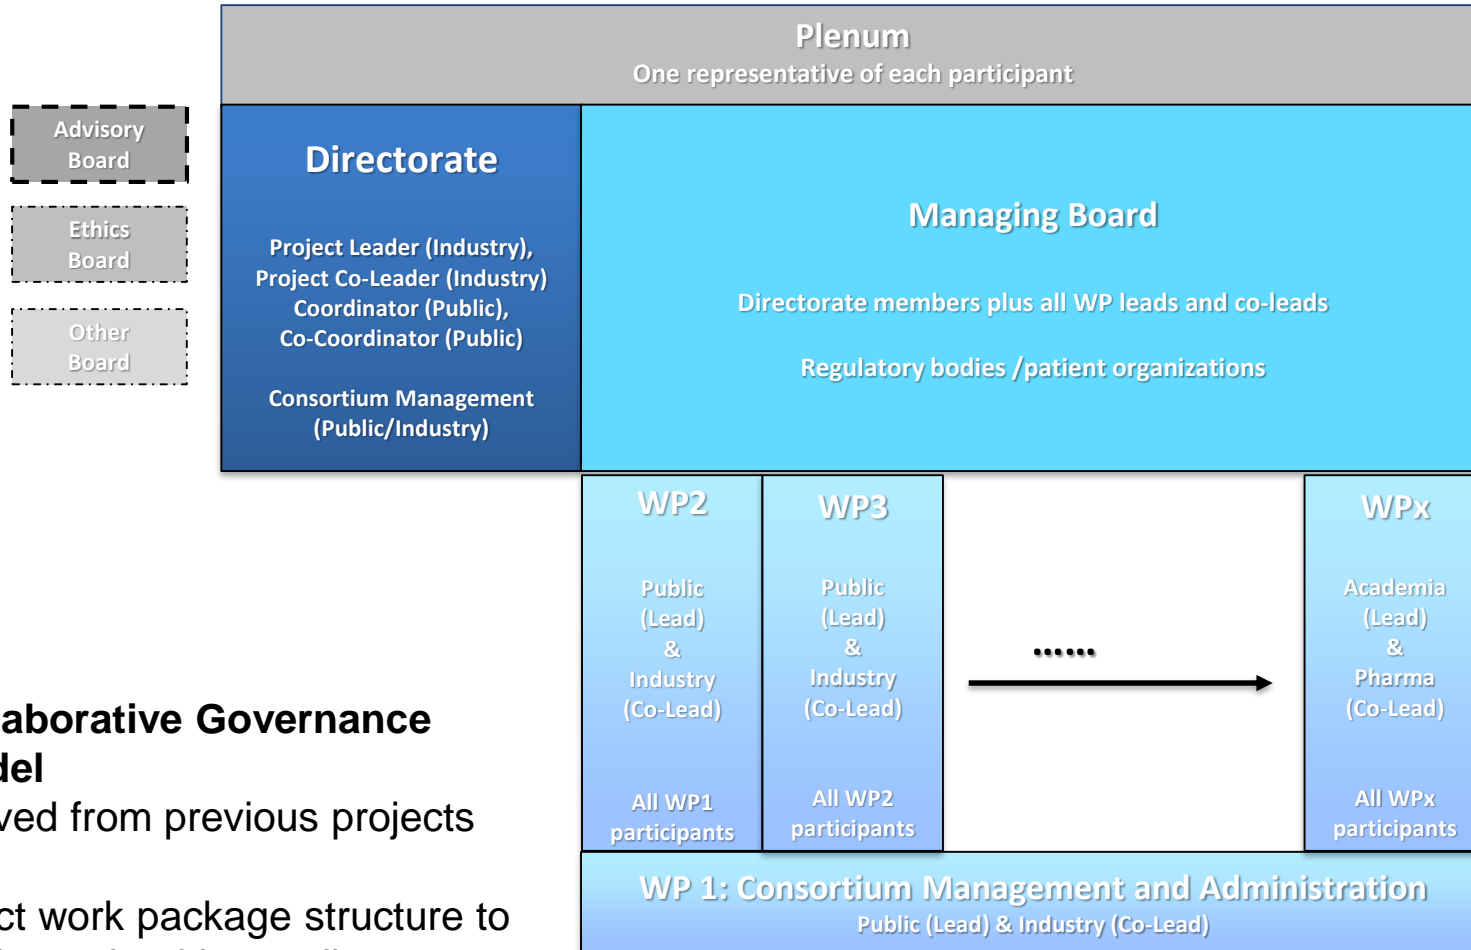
Plenum
One representative of each participant

Advisory Board

Ethics Board

Other Board

Directorate

Project Leader (Industry), Project Co-Leader (Industry) Coordinator (Public), Co-Coordinator (Public)

Consortium Management (Public/Industry)

Managing Board

Directorate members plus all WP leads and co-leads

Regulatory bodies /patient organizations

WP2

Public (Lead) & Industry (Co-Lead)

All WP1 participants

WP3

Public (Lead) & Industry (Co-Lead)

All WP2 participants

......

WPx

Academia (Lead) & Pharma (Co-Lead)

All WPx participants

aborative Governance
del
ved from previous projects

ct work package structure to

WP 1: Consortium Management and Administration
Public (Lead) & Industry (Co-Lead)